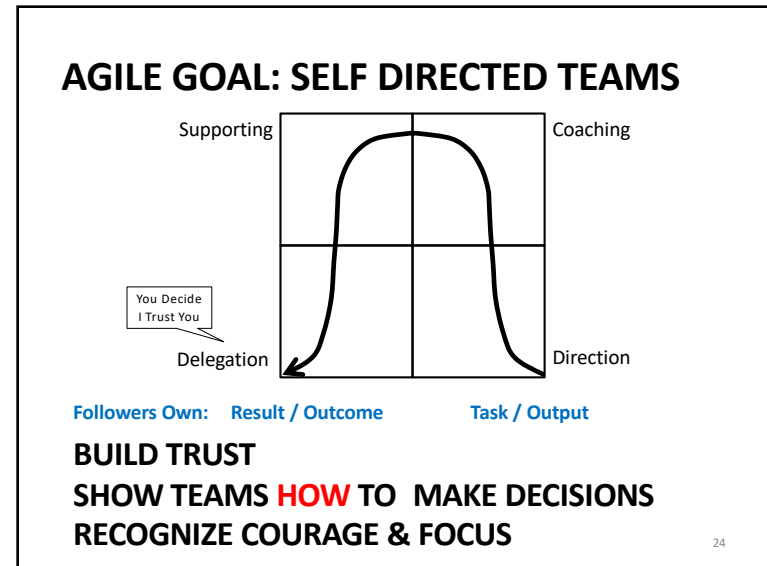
AGILE GOAL: SELF DIRECTED TEAMS

Supporting

Coaching

You Decide
I Trust You

Delegation

Direction

Followers Own: Result / Outcome Task / Output

BUILD TRUST
SHOW TEAMS HOW TO MAKE DECISIONS
RECOGNIZE COURAGE & FOCUS

24